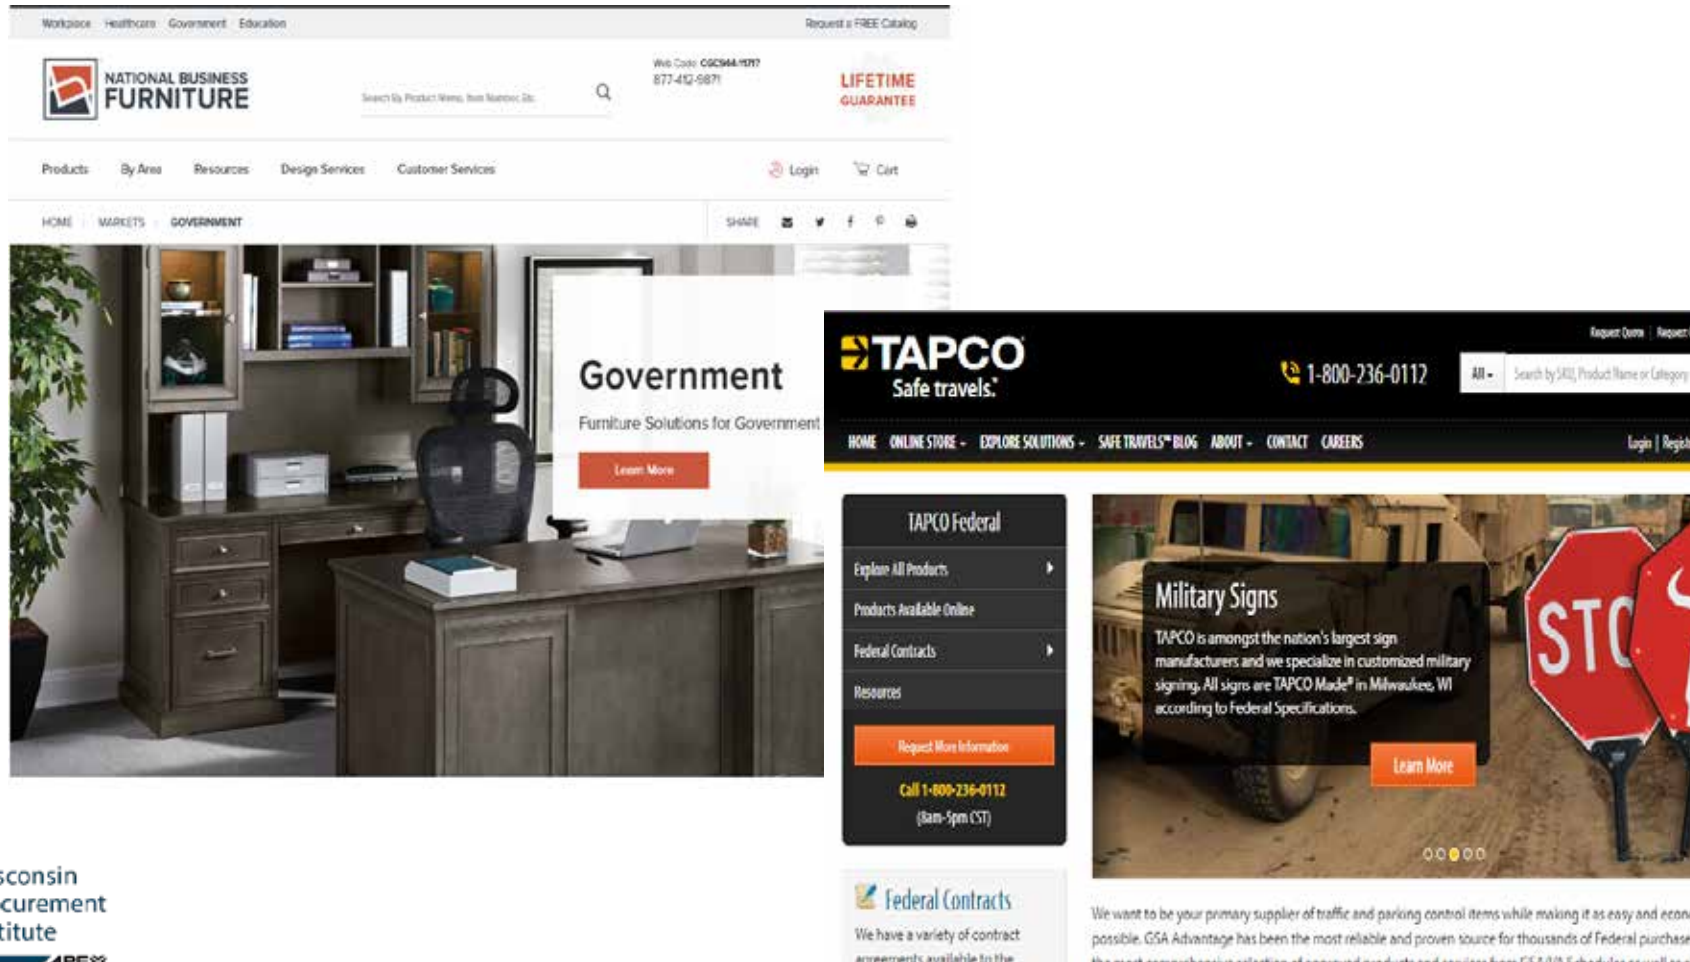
Workplace Healthcare Government Education

Request a FREE Catalog

NATIONAL BUSINESS FURNITURE

Search By Product Name, Item Number, Etc.

Web Code: CGC944-11717
877-412-9871

LIFETIME GUARANTEE

Products By Area Resources Design Services Customer Services

Login Cart

HOME MARKETS GOVERNMENT

SHARE

Government

Furniture Solutions for Government

Learn More

TAPCO Safe travels.

1-800-236-0112

All Search by SKU, Product Name or Category

Request Quote Request

HOME ONLINE STORE EXPLORE SOLUTIONS SAFE TRAVELS™ BLOG ABOUT CONTACT CAREERS

Login | Regist

TAPCO Federal

Explore All Products

Products Available Online

Federal Contracts

Resources

Request More Information

Call 1-800-236-0112
(8am-5pm CST)

Military Signs

TAPCO is amongst the nation's largest sign manufacturers and we specialize in customized military signing. All signs are TAPCO Made® in Milwaukee, WI according to Federal Specifications.

Learn More

STO

Federal Contracts

We have a variety of contract agreements available to the

We want to be your primary supplier of traffic and parking control items while making it as easy and econ possible. GSA Advantage has been the most reliable and proven source for thousands of Federal purchase

sconsin
curement
titute